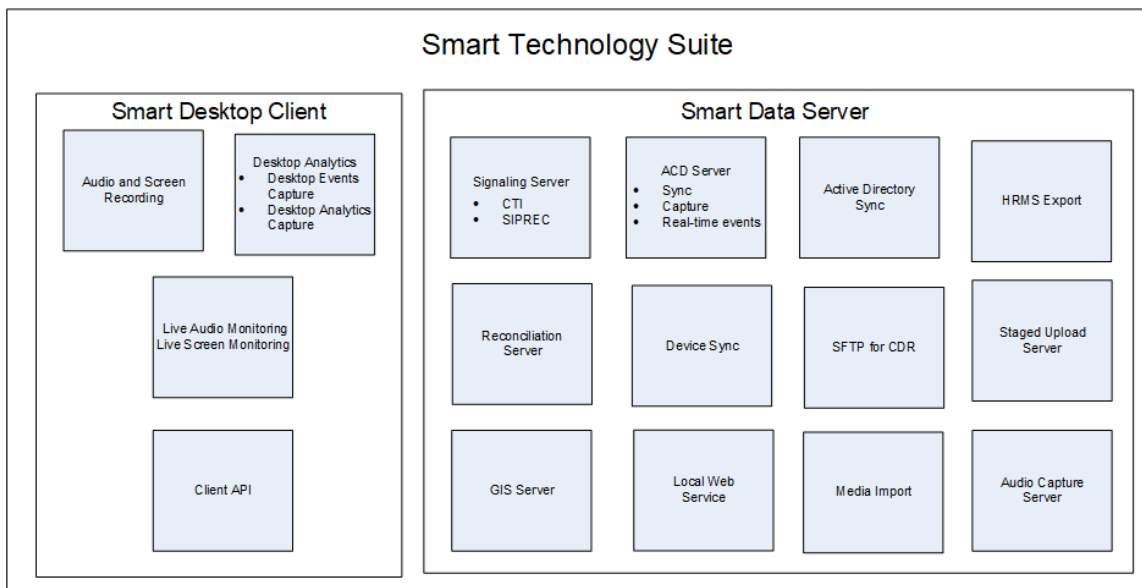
Smart Technology Suite

Smart Desktop Client

Audio and Screen Recording

Desktop Analytics
- Desktop Events Capture
- Desktop Analytics Capture

Live Audio Monitoring
Live Screen Monitoring

Client API

Smart Data Server

Signaling Server
- CTI
- SIPREC

ACD Server
- Sync
- Capture
- Real-time events

Active Directory Sync

HRMS Export

Reconciliation Server

Device Sync

SFTP for CDR

Staged Upload Server

GIS Server

Local Web Service

Media Import

Audio Capture Server